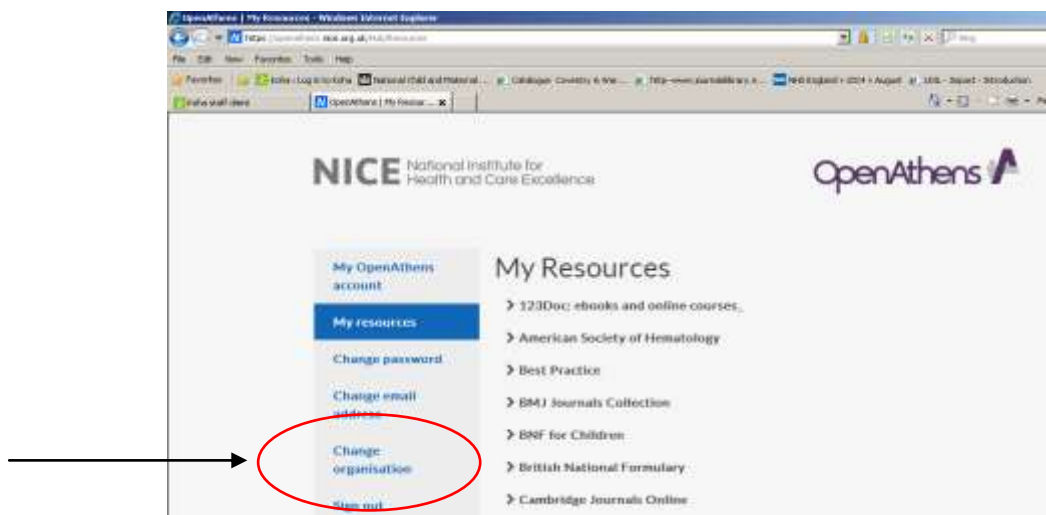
OpenAthens | My Resources - Windows Internet Explorer

https://openathens.nice.org.uk/hub/resources

File Edit View Favorites Tools Help

Favorites | Koha - Log in to Koha | National Child and Maternal ... | Catalogue: Coventry & War... | http--www.journalslibrary.n... | NHS England » 2014 » August | LDL - Import - Introduction

Koha staff client | OpenAthens | My Resour... ×

NICE National Institute for Health and Care Excellence

OpenAthens

My OpenAthens account

My resources

Change password

Change email address

Change organisation

Sign out

My Resources

> 123Doc: ebooks and online courses

> American Society of Hematology

> Best Practice

> BMJ Journals Collection

> BNF for Children

> British National Formulary

> Cambridge Journals Online